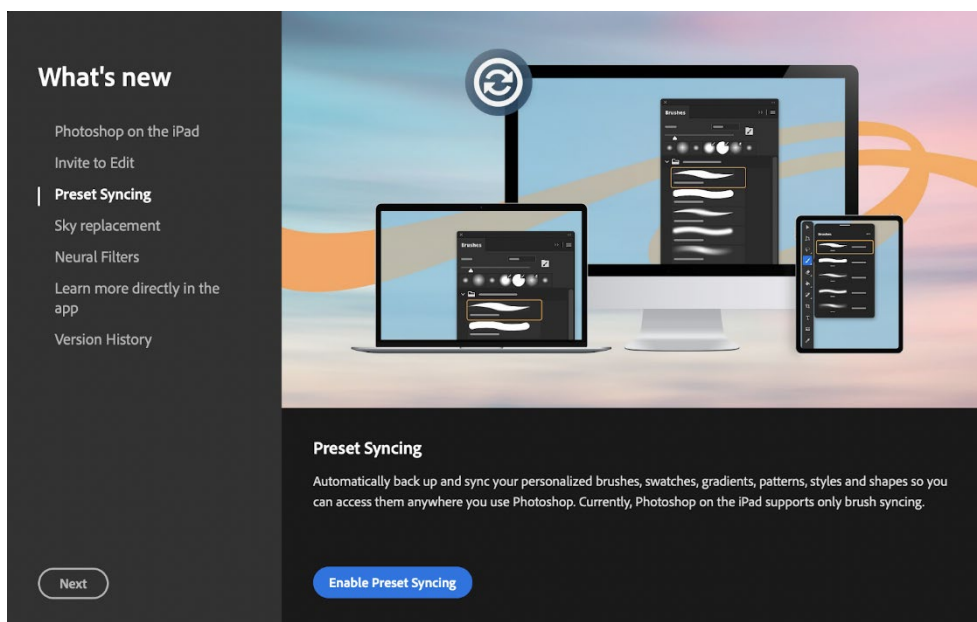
What's new

Photoshop on the iPad

Invite to Edit

Preset Syncing

Sky replacement

Neural Filters

Learn more directly in the app

Version History

Brushes

Brushes

Brushes

Preset Syncing

Automatically back up and sync your personalized brushes, swatches, gradients, patterns, styles and shapes so you can access them anywhere you use Photoshop. Currently, Photoshop on the iPad supports only brush syncing.

Next

Enable Preset Syncing